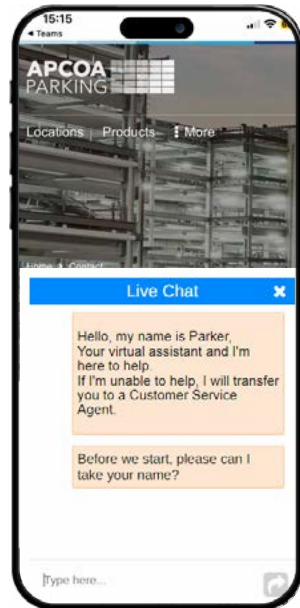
15:15
◂ Teams

APCOA PARKING

Locations | Products | More

Home | Contact

Live Chat ✖

Hello, my name is Parker, Your virtual assistant and I'm here to help.
If I'm unable to help, I will transfer you to a Customer Service Agent.

Before we start, please can I take your name?

Type here...